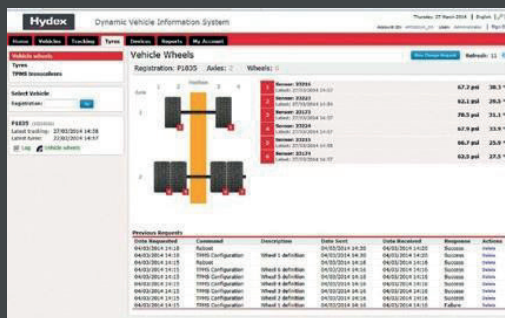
Hydox Dynamic Vehicle Information System

Thursday 27 March 2014 | English |

Home Vehicles Tracking Tyres Devices Reports My Account

Vehicle wheels
Tyres
TPMS transceivers

Select Vehicle
Registration: Go

P1835
Latest tracking: 27/03/2014 14:38
Latest time: 27/03/2014 14:57
Log Vehicle wheels

Vehicle Wheels

Registration: P1835 Axles: 2 Wheels: 6

Refresh: 11

Sensor: 33261
Latest: 27/03/2014 14:57
67.2 psi 38.1

Sensor: 33263
Latest: 27/03/2014 14:56
92.1 psi 29.5

Sensor: 33173
Latest: 27/03/2014 14:57
78.5 psi 31.1

Sensor: 33214
Latest: 27/03/2014 14:57
67.9 psi 33.9

Sensor: 33283
Latest: 27/03/2014 14:58
66.7 psi 25.0

Sensor: 33174
Latest: 27/03/2014 14:57
63.5 psi 27.5

Previous Requests

| Date Requested | Command | Description | Date Sent | Date Received | Response | Actions |
|---|---|---|---|---|---|---|
| 04/03/2014 14:18 | Reboot | | 04/03/2014 14:20 | 04/03/2014 14:20 | Success | Delete |
| 04/03/2014 14:16 | Reboot | | 04/03/2014 14:18 | 04/03/2014 14:18 | Success | Delete |
| 04/03/2014 14:15 | TPMS Configuration | Wheel 1 definition | 04/03/2014 14:16 | 04/03/2014 14:16 | Success | Delete |
| 04/03/2014 14:15 | TPMS Configuration | | 04/03/2014 14:16 | 04/03/2014 14:16 | Success | Delete |
| 04/03/2014 14:15 | TPMS Configuration | Wheel 6 definition | 04/03/2014 14:16 | 04/03/2014 14:16 | Success | Delete |
| 04/03/2014 14:15 | TPMS Configuration | Wheel 5 definition | 04/03/2014 14:16 | 04/03/2014 14:16 | Success | Delete |
| 04/03/2014 14:15 | TPMS Configuration | Wheel 4 definition | 04/03/2014 14:16 | 04/03/2014 14:16 | Success | Delete |
| 04/03/2014 14:15 | TPMS Configuration | Wheel 3 definition | 04/03/2014 14:16 | 04/03/2014 14:16 | Success | Delete |
| 04/03/2014 14:15 | TPMS Configuration | Wheel 2 definition | 04/03/2014 14:16 | 04/03/2014 14:16 | Success | Delete |
| 04/03/2014 14:15 | TPMS Configuration | Wheel 1 definition | 04/03/2014 14:16 | 04/03/2014 14:16 | Failure | Delete |